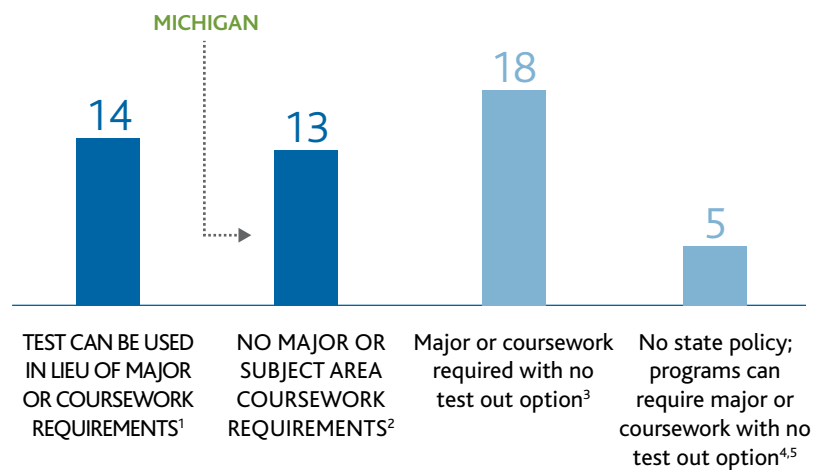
MICHIGAN

14

13

18

5

TEST CAN BE USED IN LIEU OF MAJOR OR COURSEWORK REQUIREMENTS$^1$

NO MAJOR OR SUBJECT AREA COURSEWORK REQUIREMENTS$^2$

Major or coursework required with no test out option$^3$

No state policy; programs can require major or coursework with no test out option$^{4,5}$